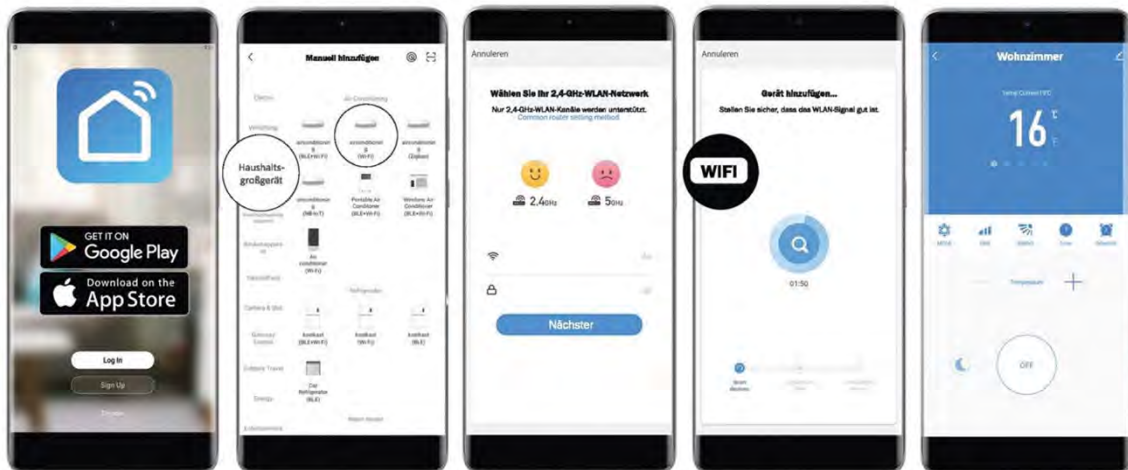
GET IT ON
Google Play

Download on the
App Store

Log In

Sign Up

Manuell hinzufügen

Electric

Air Conditioning

Haushaltsgroßgerät

airconditioner (BLE+Wi-Fi)

airconditioner (Wi-Fi)

airconditioner (Zigbee)

airconditioner (NB-IoT)

Portable Air Conditioner (BLE+Wi-Fi)

Window Air Conditioner (BLE+Wi-Fi)

Air conditioner (Wi-Fi)

Refrigerator

Camera & Lock

Gateway Control

Outdoor Travel

Energy

Entertainment

Annuleren

Wählen Sie Ihr 2,4-GHz-WLAN-Netzwerk

Nur 2,4-GHz-WLAN-Kanäle werden unterstützt.

Common router setting method

2.4GHz

5GHz

Nächster

Annuleren

Gerät hinzufügen...

Stellen Sie sicher, dass das WLAN-Signal gut ist.

WIFI

01:50

Wohnzimmer

16 °C

OFF